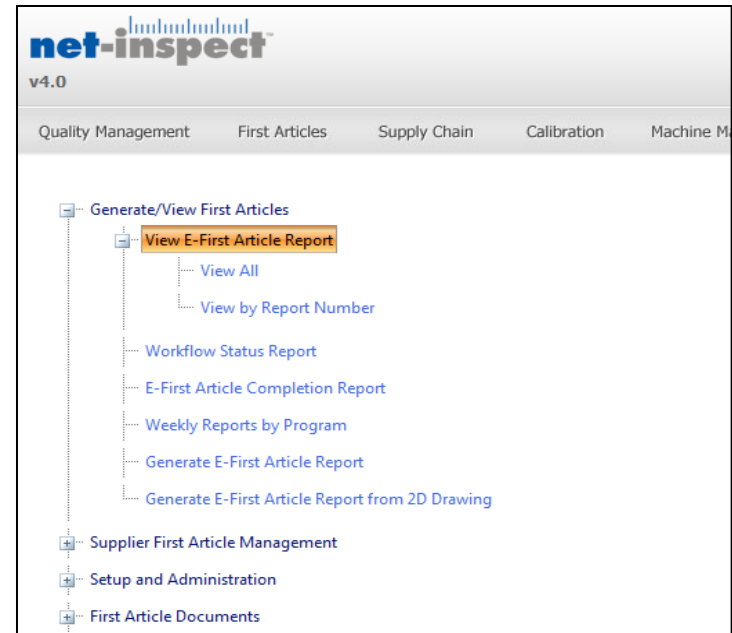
net-inspect
v4.0

Quality Management First Articles Supply Chain Calibration Machine Ma

Generate/View First Articles
View E-First Article Report
View All
View by Report Number
Workflow Status Report
E-First Article Completion Report
Weekly Reports by Program
Generate E-First Article Report
Generate E-First Article Report from 2D Drawing
Supplier First Article Management
Setup and Administration
First Article Documents